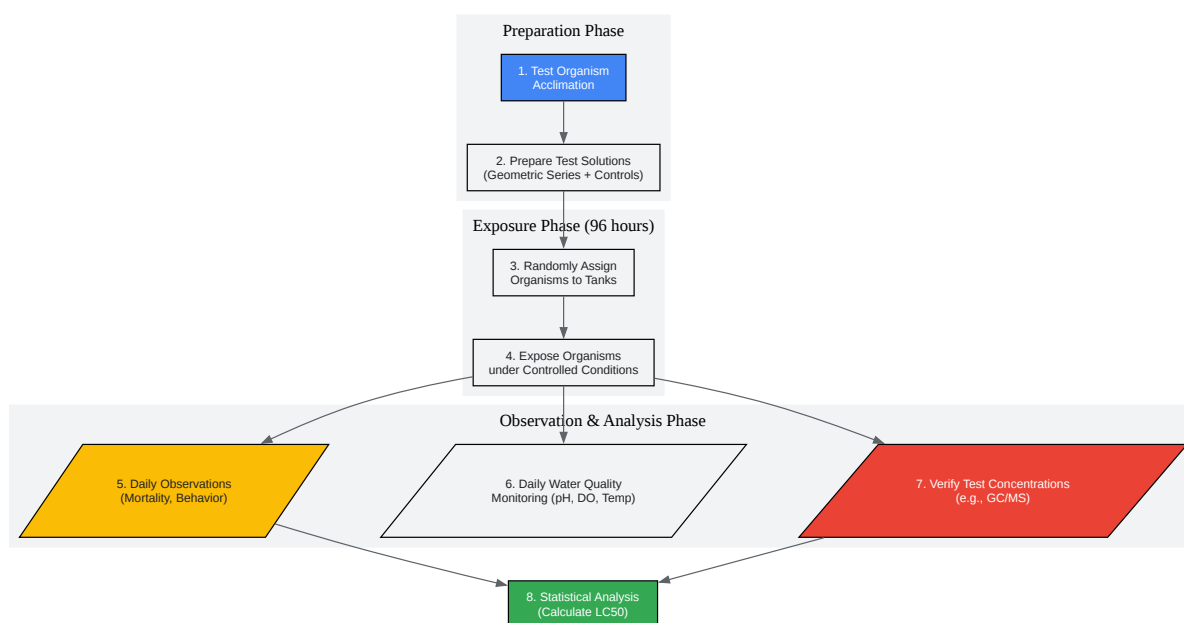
Preparation Phase

1. Test Organism Acclimation

2. Prepare Test Solutions (Geometric Series + Controls)

Exposure Phase (96 hours)

3. Randomly Assign Organisms to Tanks

4. Expose Organisms under Controlled Conditions

Observation & Analysis Phase

5. Daily Observations (Mortality, Behavior)

6. Daily Water Quality Monitoring (pH, DO, Temp)

7. Verify Test Concentrations (e.g., GC/MS)

8. Statistical Analysis (Calculate LC50)